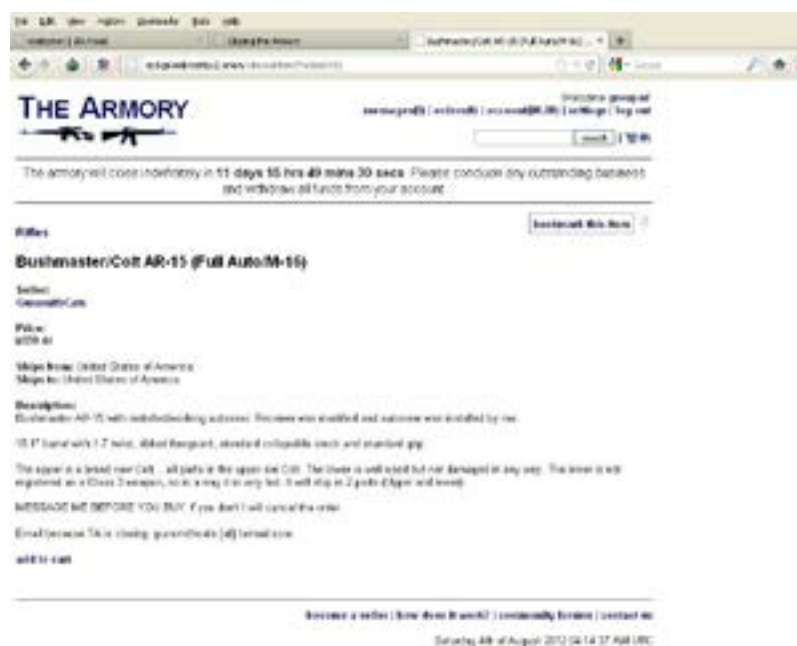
THE ARMORY

Welcome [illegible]
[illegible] | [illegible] | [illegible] | settings | log out

search | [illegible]

The armory will close indefinitely in 11 days 15 hrs 49 mins 30 secs. Please conclude any outstanding business and withdraw all funds from your account.

Rifles

bookmark this item

Bushmaster/Colt AR-15 (Full Auto/M-16)

Seller:
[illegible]

Price:
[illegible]

Ships from: United States of America
Ships to: United States of America

Description:
Bushmaster AR-15 with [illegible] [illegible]. Receiver was modified and autosear was installed by me.

16.1" barrel with 1:7 twist, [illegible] flashguard, standard collapsible stock and standard grip.

The upper is a brand new Colt ... all parts in the upper are Colt. The lower is well used but not damaged in any way. The lower is not registered as a Class 3 weapon, so in a way it is very hot. It will ship in 2 parts ([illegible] and lower).

MESSAGE ME BEFORE YOU BUY. If you don't I will cancel the order.

Email (because TA is closing: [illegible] [at] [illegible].com

add to cart

become a seller | how does it work? | community forums | contact us

Saturday 4th of August 2012 04:14:37 AM UTC